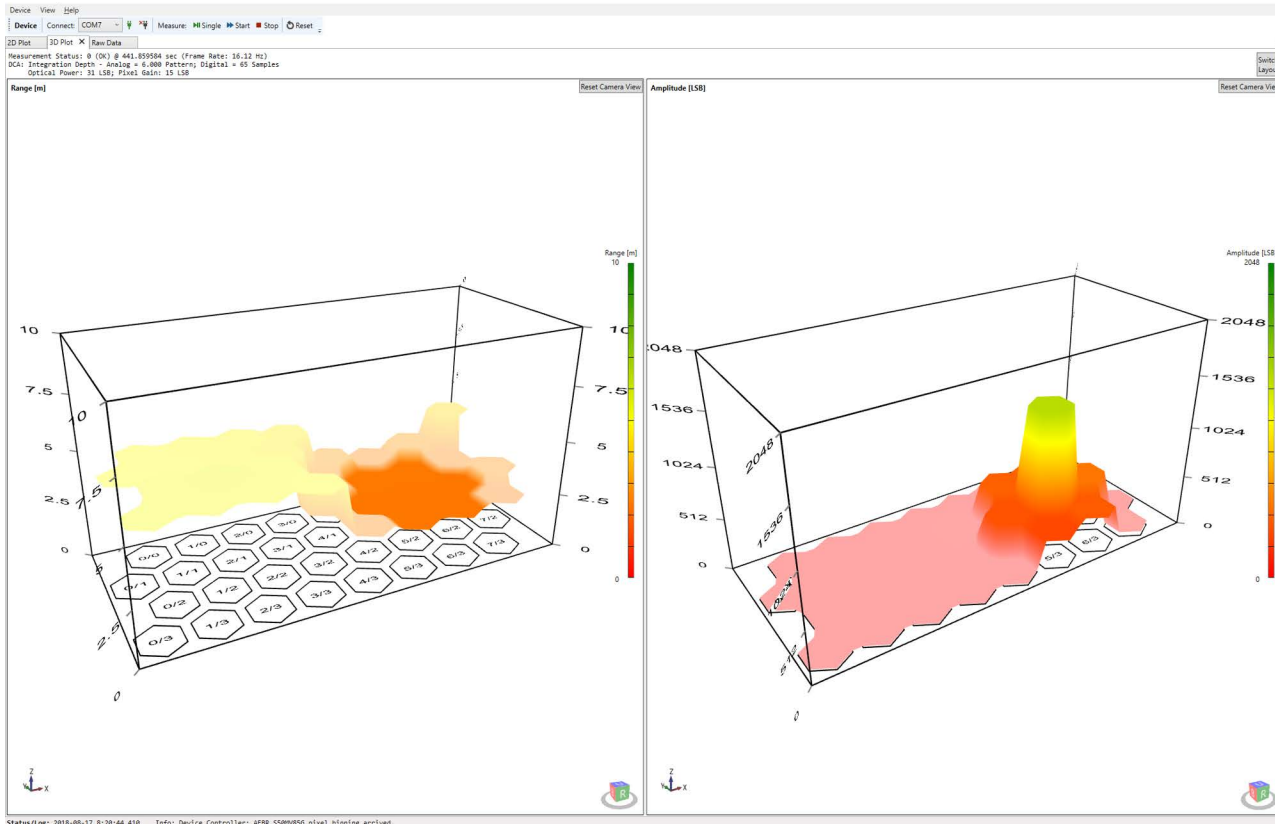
Device View Help

Device Connect: COM7 Measure: Single Start Stop Reset

2D Plot 3D Plot Raw Data

Measurement Status: 0 (OK) @ 441.859584 sec (Frame Rate: 16.12 Hz)
DCA: Integration Depth - Analog = 6.000 Pattern; Digital = 65 Samples
Optical Power: 31 LSB; Pixel Gain: 15 LSB

Switc Layou

Range [m]

Reset Camera View

Range [m]
10
0

10
7.5
5
2.5
0
10
7.5
5
2.5
0
10
7.5
5
2.5
0

0/0 1/0 2/0 3/0 4/1 5/2 6/2 7/2
0/1 1/1 2/1 3/1 4/2 5/2 6/3 7/3
0/2 1/2 2/2 3/2 4/3 5/3
0/3 1/3 2/3 3/3

Z
X

Amplitude [LSB]

Reset Camera View

Amplitude [LSB
2048
0

2048
1536
1024
512
0
2048
1536
1024
512
0
2048
1536
1024
512
0

5/3 6/3

Z
X

Status/Log: 2018-08-17 8:20:44.410 Info: Device Controller: AFBR S50MV85G pixel binning arrived